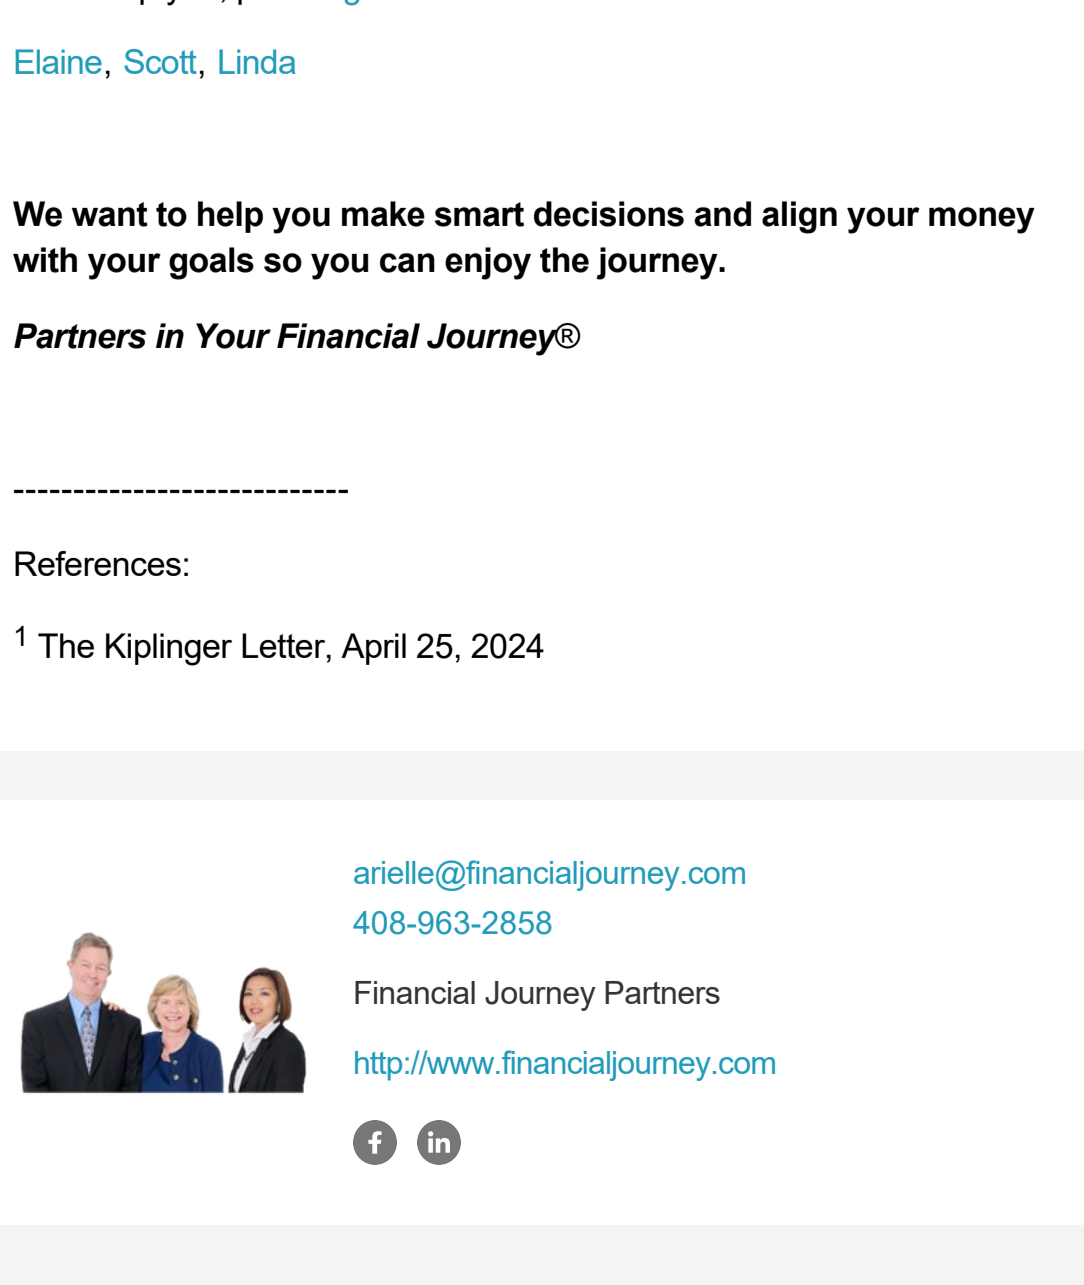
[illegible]

Elaine, Scott, Linda

We want to help you make smart decisions and align your money with your goals so you can enjoy the journey.

Partners in Your Financial Journey®

----------------------------

References:

$^1$ The Kiplinger Letter, April 25, 2024

arielle@financialjourney.com
408-963-2858

Financial Journey Partners

http://www.financialjourney.com